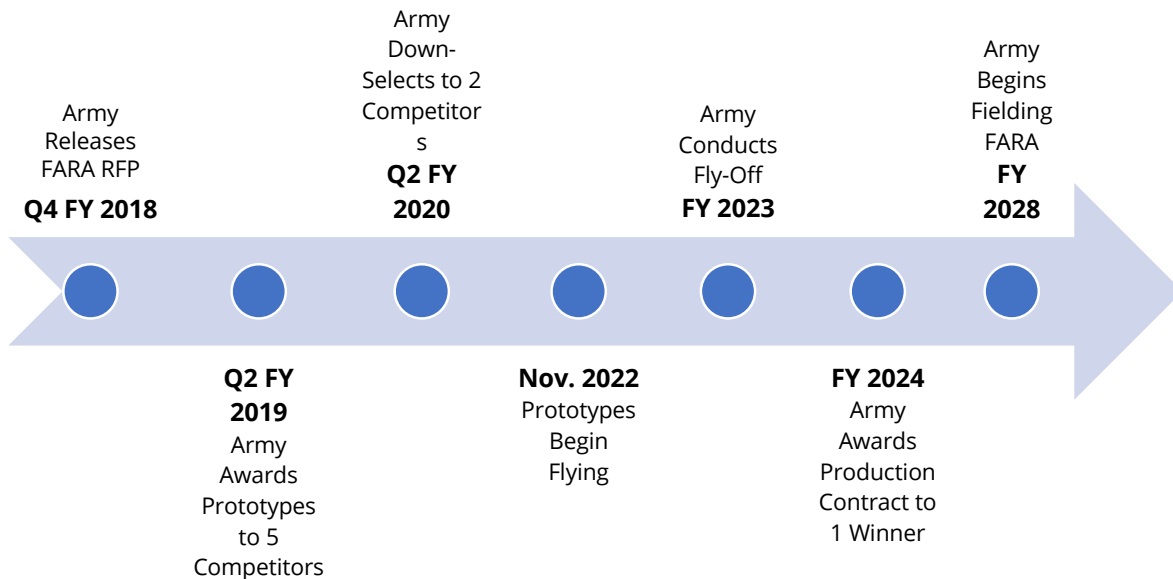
Army Releases FARA RFP
**Q4 FY 2018**

**Q2 FY 2019**
Army Awards Prototypes to 5 Competitors

Army Down-Selects to 2 Competitor s
**Q2 FY 2020**

**Nov. 2022**
Prototypes Begin Flying

Army Conducts Fly-Off
**FY 2023**

**FY 2024**
Army Awards Production Contract to 1 Winner

Army Begins Fielding FARA
**FY 2028**